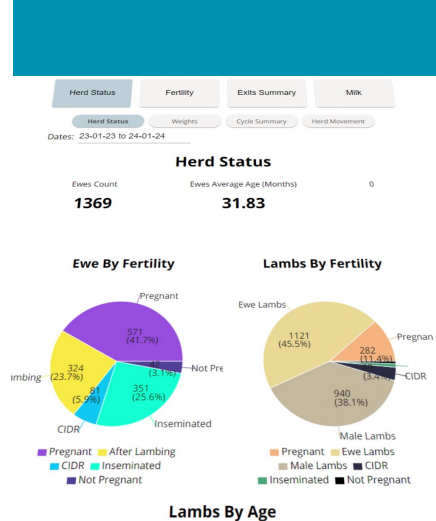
Herd Status
Fertility
Exits Summary
Milk
Herd Status
Weights
Cycle Summary
Herd Movement

Dates: 23-01-23 to 24-01-24

Herd Status

Ewes Count
1369

Ewes Average Age (Months)
31.83

0

Ewe By Fertility

Pregnant
571 (41.7%)
43 (3.1%)
Not Pre
324 (23.7%)
ambing
81 (5.9%)
351 (25.6%)
Inseminated
CIDR

Pregnant
After Lambing
CIDR
Inseminated
Not Pregnant

Lambs By Fertility

Ewe Lambs
1121 (45.5%)
282 (11.4%)
Pregnan
(3.4%)
CIDR
940 (38.1%)
Male Lambs

Pregnant
Ewe Lambs
Male Lambs
CIDR
Inseminated
Not Pregnant

Lambs By Age